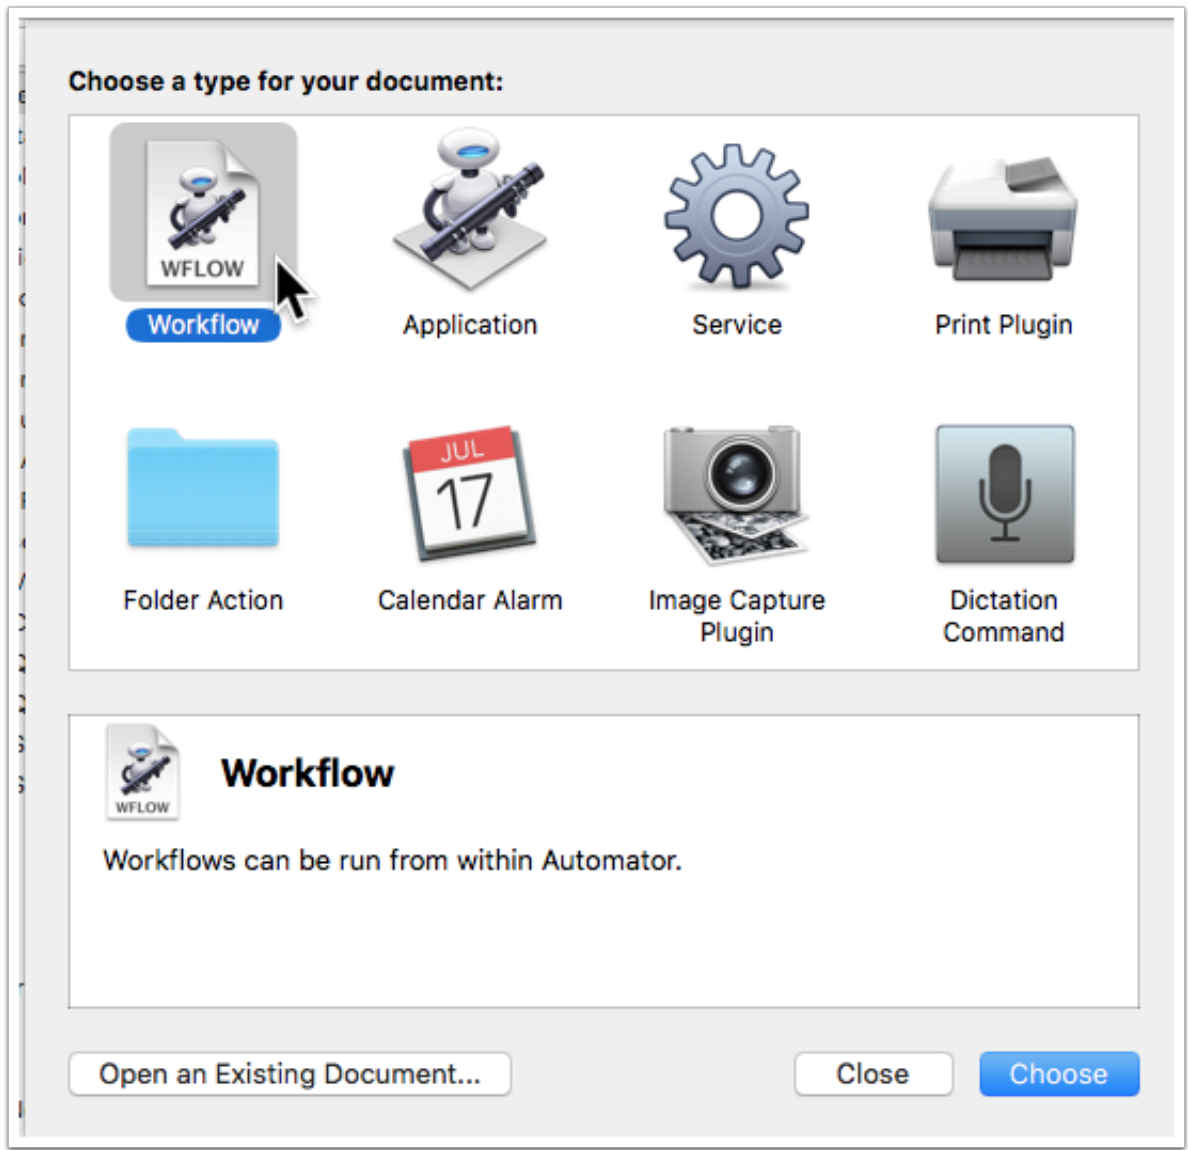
Choose a type for your document:

WFLOW
Workflow

Application

Service

Print Plugin

Folder Action

JUL
17
Calendar Alarm

Image Capture Plugin

Dictation Command

WFLOW
Workflow

Workflows can be run from within Automator.

Open an Existing Document...

Close

Choose